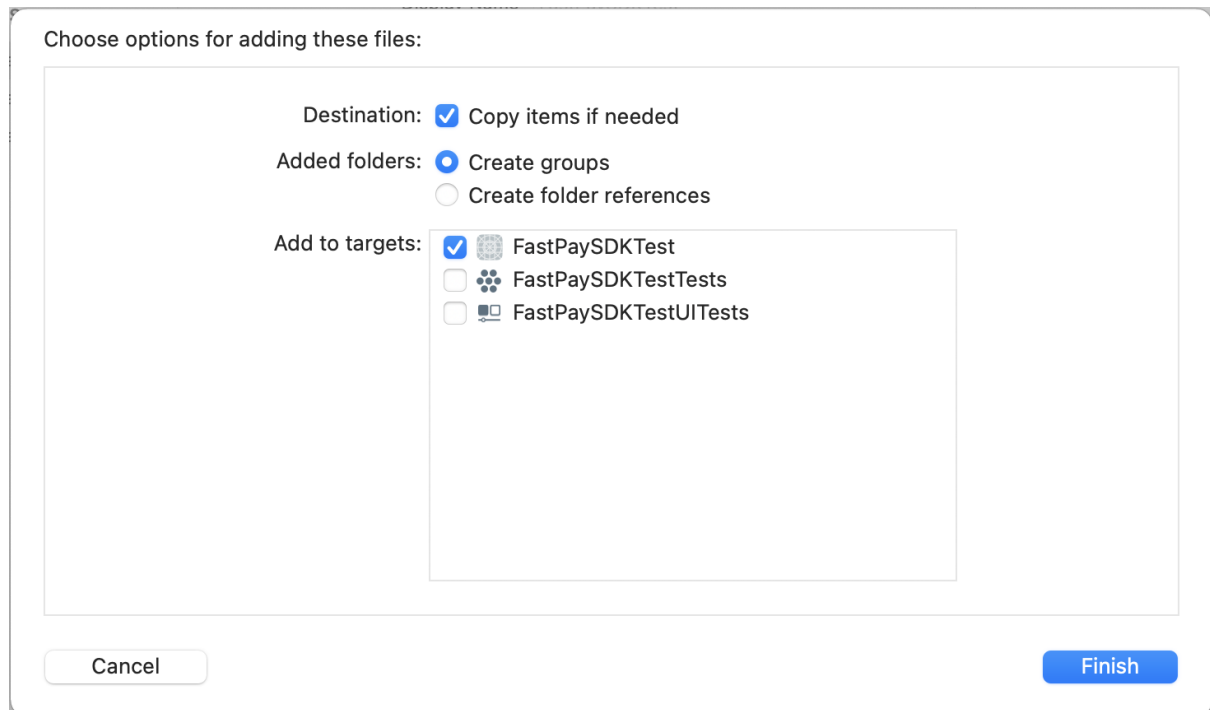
Choose options for adding these files:

Destination: Copy items if needed

Added folders: Create groups
Create folder references

Add to targets: FastPaySDKTest
FastPaySDKTestTests
FastPaySDKTestUITests

Cancel

Finish